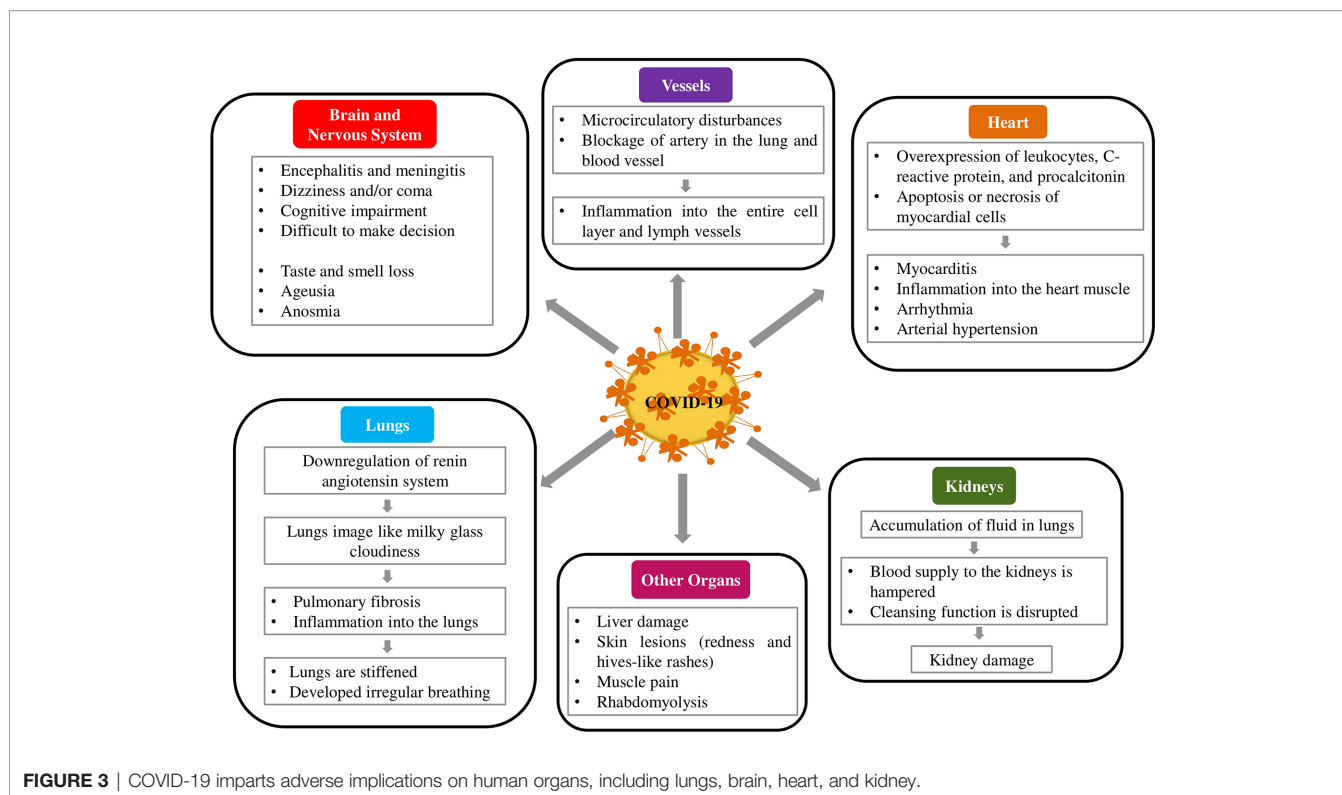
Vessels

- Microcirculatory disturbances
- Blockage of artery in the lung and blood vessel

- Inflammation into the entire cell layer and lymph vessels

Brain and Nervous System

- Encephalitis and meningitis
- Dizziness and/or coma
- Cognitive impairment
- Difficult to make decision
- Taste and smell loss
- Ageusia
- Anosmia

Heart

- Overexpression of leukocytes, C-reactive protein, and procalcitonin
- Apoptosis or necrosis of myocardial cells

- Myocarditis
- Inflammation into the heart muscle
- Arrhythmia
- Arterial hypertension

COVID-19

Lungs

Downregulation of renin angiotensin system

Lungs image like milky glass cloudiness

- Pulmonary fibrosis
- Inflammation into the lungs

- Lungs are stiffened
- Developed irregular breathing

Kidneys

Accumulation of fluid in lungs

- Blood supply to the kidneys is hampered
- Cleansing function is disrupted

Kidney damage

Other Organs

- Liver damage
- Skin lesions (redness and hives-like rashes)
- Muscle pain
- Rhabdomyolysis

FIGURE 3 | COVID-19 imparts adverse implications on human organs, including lungs, brain, heart, and kidney.